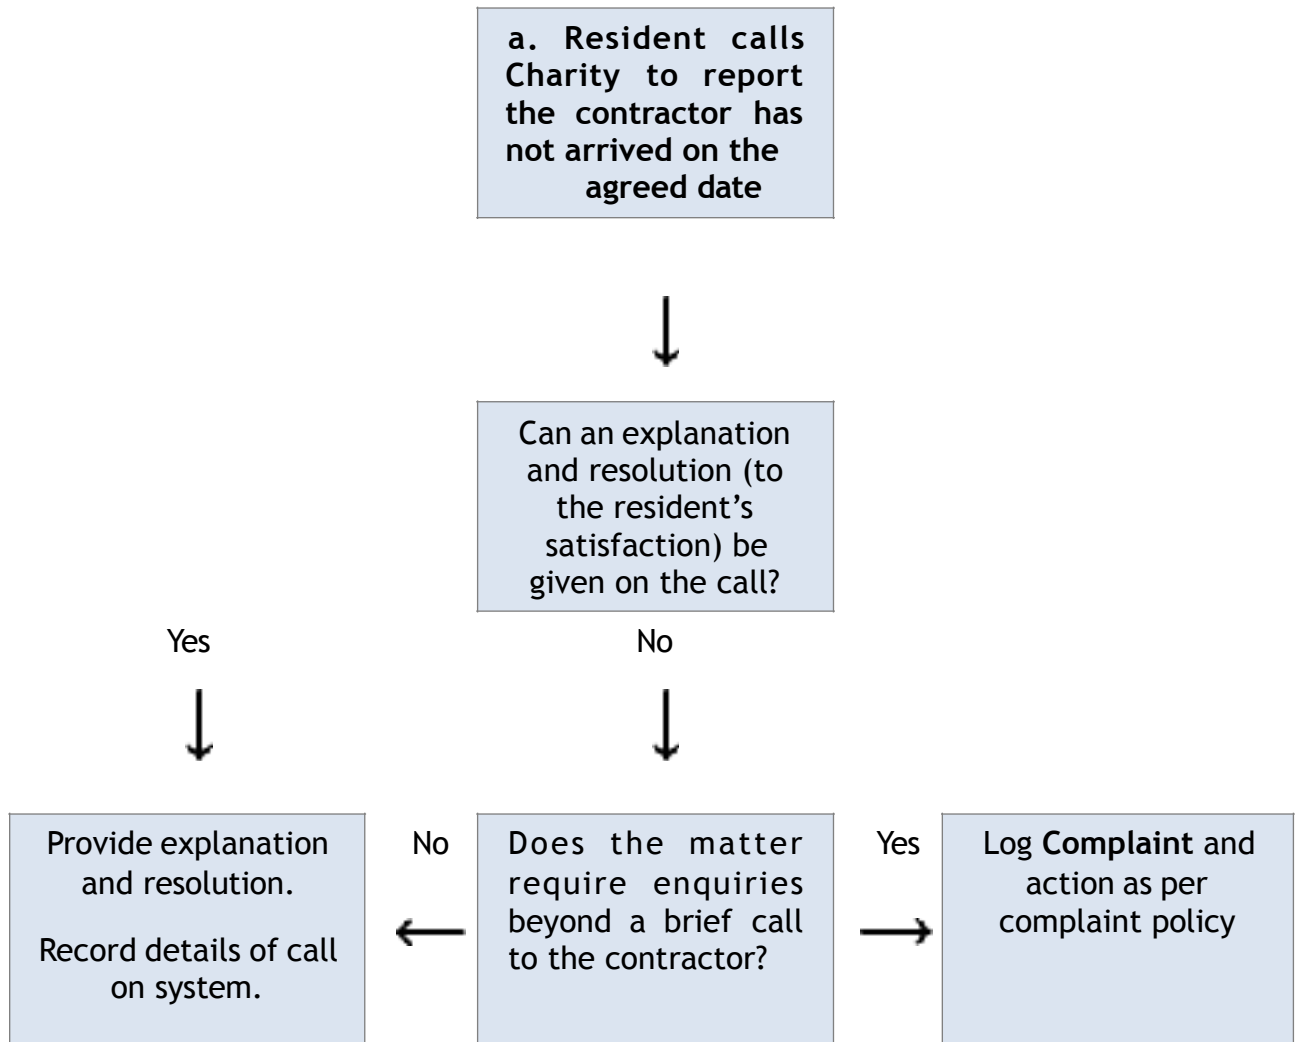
a. Resident calls Charity to report the contractor has not arrived on the agreed date

Can an explanation and resolution (to the resident's satisfaction) be given on the call?

Yes

No

Provide explanation and resolution.

Record details of call on system.

No

Does the matter require enquiries beyond a brief call to the contractor?

Yes

Log **Complaint** and action as per complaint policy